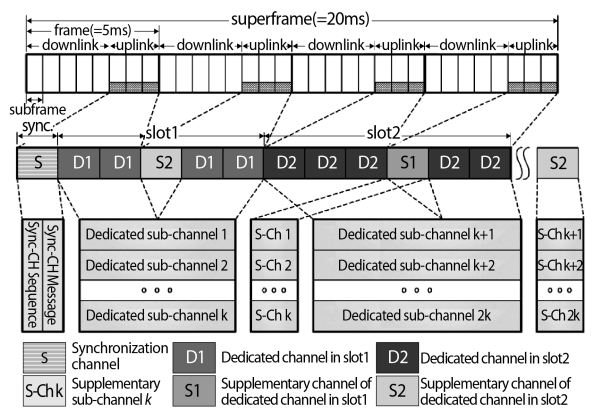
superframe(=20ms)
frame(=5ms)
downlink uplink downlink uplink downlink uplink downlink uplink
subframe
sync.
slot1
slot2
S D1 D1 S2 D1 D1 D2 D2 D2 S1 D2 D2 S2

Sync-CH Sequence
Sync-CH Message

Dedicated sub-channel 1
Dedicated sub-channel 2
○ ○ ○
Dedicated sub-channel k

S-Ch 1
S-Ch 2
○○○
S-Ch k

Dedicated sub-channel k+1
Dedicated sub-channel k+2
○ ○ ○
Dedicated sub-channel 2k

S-Ch k+1
S-Ch k+2
○ ○ ○
S-Ch 2k

S Synchronization channel
D1 Dedicated channel in slot1
D2 Dedicated channel in slot2
S-Ch k Supplementary sub-channel $k$
S1 Supplementary channel of dedicated channel in slot1
S2 Supplementary channel of dedicated channel in slot2